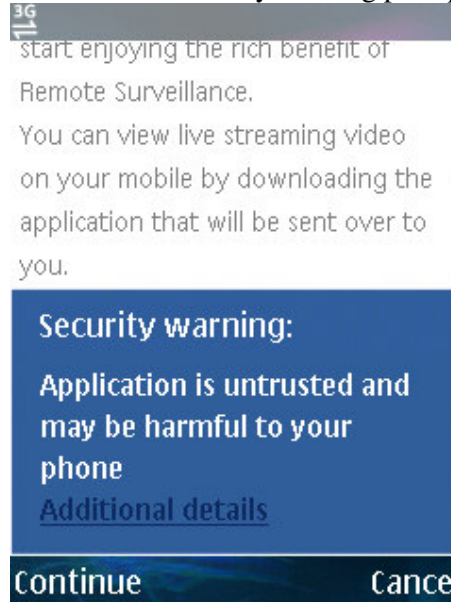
3G

start enjoying the rich benefit of Remote Surveillance.
You can view live streaming video on your mobile by downloading the application that will be sent over to you.

Security warning:
Application is untrusted and may be harmful to your phone
Additional details

Continue Cance